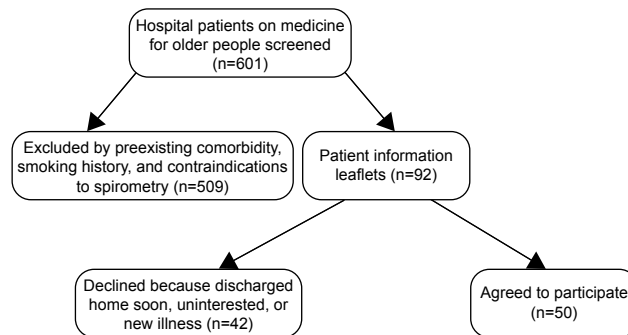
Hospital patients on medicine for older people screened (n=601)

Excluded by preexisting comorbidity, smoking history, and contraindications to spirometry (n=509)

Patient information leaflets (n=92)

Declined because discharged home soon, uninterested, or new illness (n=42)

Agreed to participate (n=50)